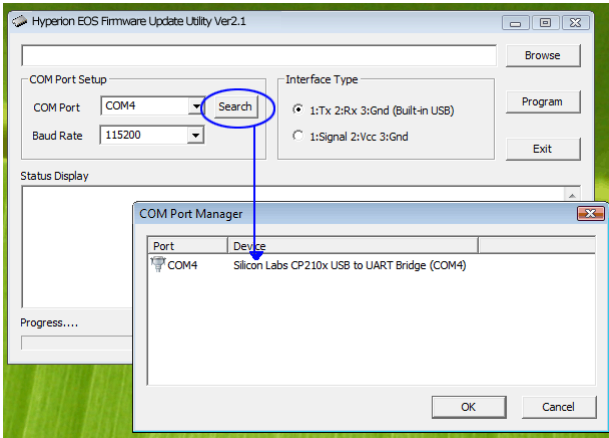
Hyperion EOS Firmware Update Utility Ver2.1

Browse

COM Port Setup

COM Port COM4

Search

Baud Rate 115200

Interface Type

1:Tx 2:Rx 3:Gnd (Built-in USB)

1:Signal 2:Vcc 3:Gnd

Program

Exit

Status Display

Progress....

COM Port Manager

| Port | Device |
|---|---|
| COM4 | Silicon Labs CP210x USB to UART Bridge (COM4) |

OK

Cancel